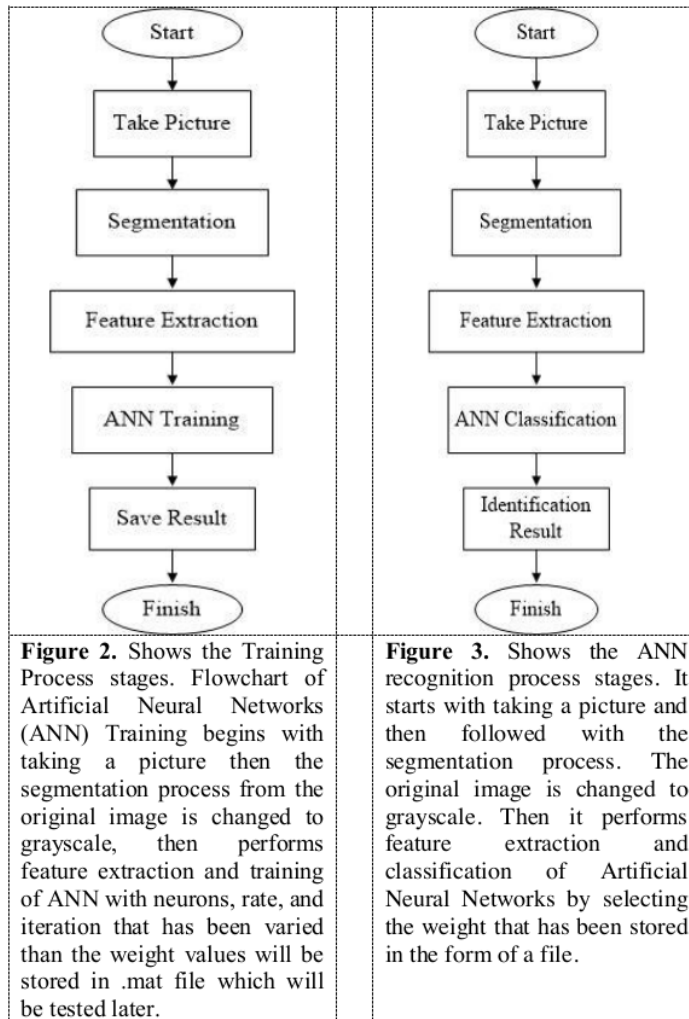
| Start → Take Picture → Segmentation → Feature Extraction → ANN Training → Save Result → Finish | Start → Take Picture → Segmentation → Feature Extraction → ANN Classification → Identification Result → Finish |
|---|---|
| **Figure 2.** Shows the Training Process stages. Flowchart of Artificial Neural Networks (ANN) Training begins with taking a picture then the segmentation process from the original image is changed to grayscale, then performs feature extraction and training of ANN with neurons, rate, and iteration that has been varied than the weight values will be stored in .mat file which will be tested later. | **Figure 3.** Shows the ANN recognition process stages. It starts with taking a picture and then followed with the segmentation process. The original image is changed to grayscale. Then it performs feature extraction and classification of Artificial Neural Networks by selecting the weight that has been stored in the form of a file. |